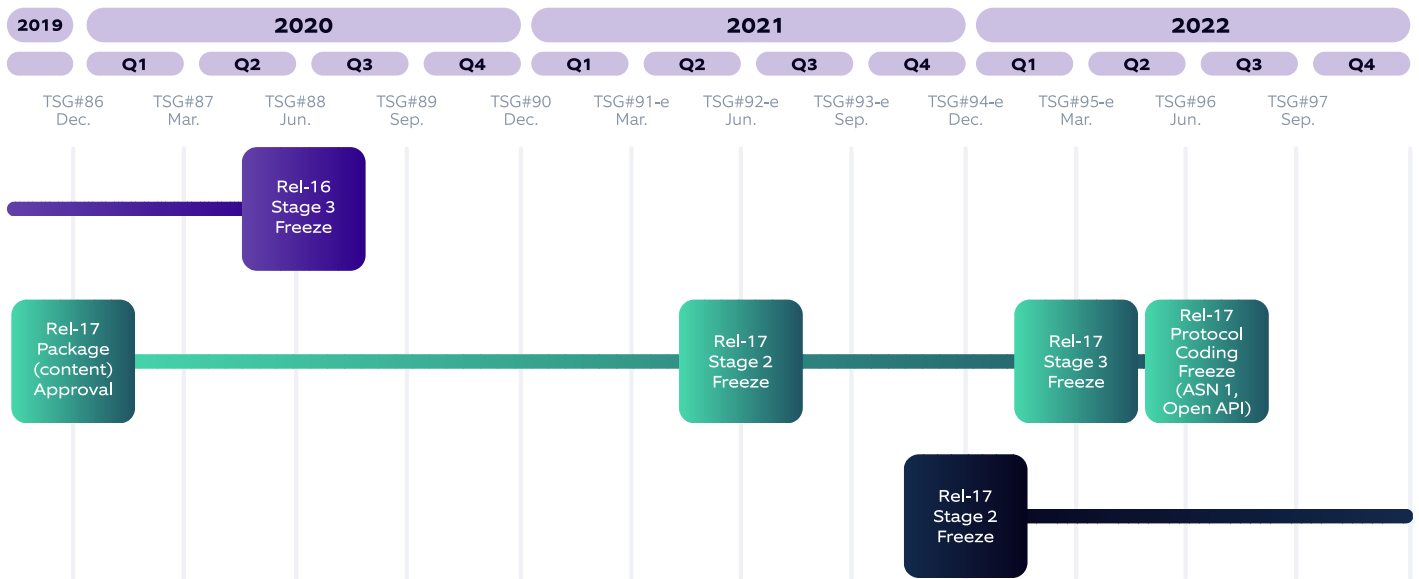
2019 2020 2021 2022

Q1 Q2 Q3 Q4 Q1 Q2 Q3 Q4 Q1 Q2 Q3 Q4

TSG#86 Dec.
TSG#87 Mar.
TSG#88 Jun.
TSG#89 Sep.
TSG#90 Dec.
TSG#91-e Mar.
TSG#92-e Jun.
TSG#93-e Sep.
TSG#94-e Dec.
TSG#95-e Mar.
TSG#96 Jun.
TSG#97 Sep.

Rel-16 Stage 3 Freeze

Rel-17 Package (content) Approval

Rel-17 Stage 2 Freeze

Rel-17 Stage 3 Freeze

Rel-17 Protocol Coding Freeze (ASN 1, Open API)

Rel-17 Stage 2 Freeze